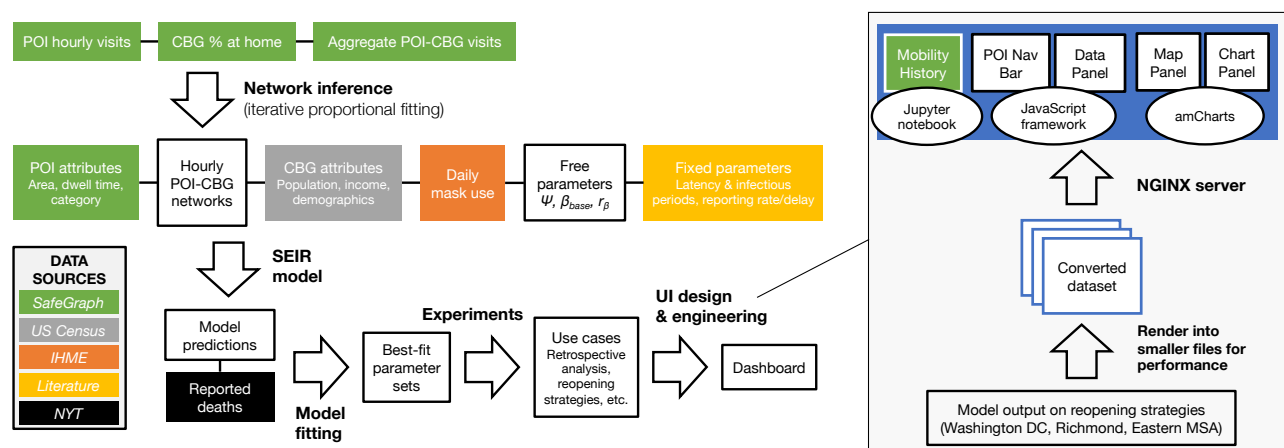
POI hourly visits

CBG % at home

Aggregate POI-CBG visits

Network inference
(iterative proportional fitting)

POI attributes
Area, dwell time, category

Hourly POI-CBG networks

CBG attributes
Population, income, demographics

Daily mask use

Free parameters
$\Psi$, $\beta_{base}$, $r_{\beta}$

Fixed parameters
Latency & infectious periods, reporting rate/delay

SEIR model

DATA SOURCES
SafeGraph
US Census
IHME
Literature
NYT

Model predictions

Reported deaths

Model fitting

Experiments

Best-fit parameter sets

Use cases
Retrospective analysis, reopening strategies, etc.

UI design & engineering

Dashboard

Mobility History

POI Nav Bar

Data Panel

Map Panel

Chart Panel

Jupyter notebook

JavaScript framework

amCharts

NGINX server

Converted dataset

Render into smaller files for performance

Model output on reopening strategies
(Washington DC, Richmond, Eastern MSA)